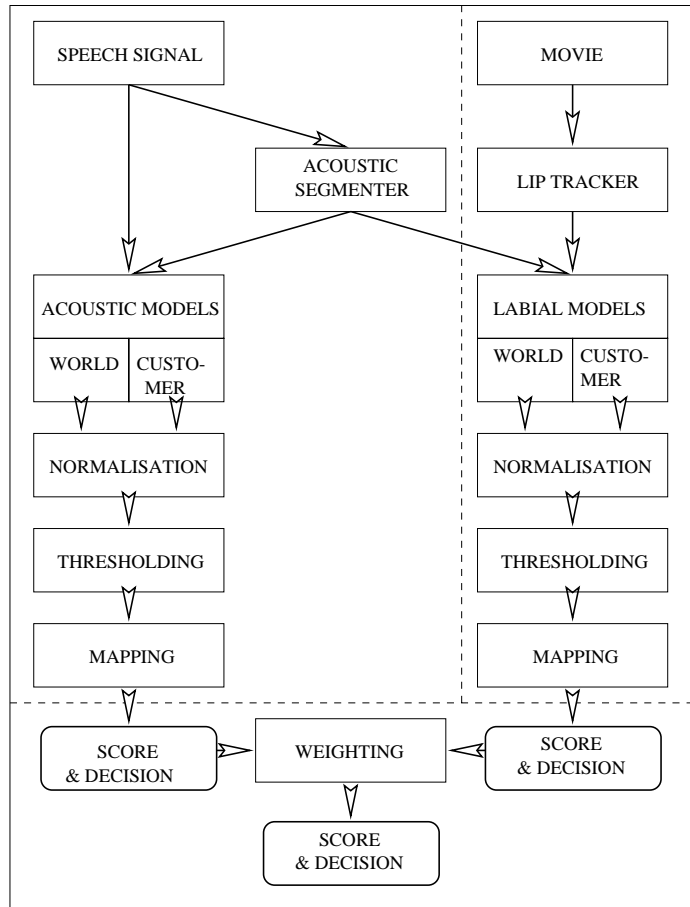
SPEECH SIGNAL

MOVIE

ACOUSTIC SEGMENTER

LIP TRACKER

ACOUSTIC MODELS

WORLD

CUSTOMER

LABIAL MODELS

WORLD

CUSTOMER

NORMALISATION

NORMALISATION

THRESHOLDING

THRESHOLDING

MAPPING

MAPPING

SCORE & DECISION

WEIGHTING

SCORE & DECISION

SCORE & DECISION